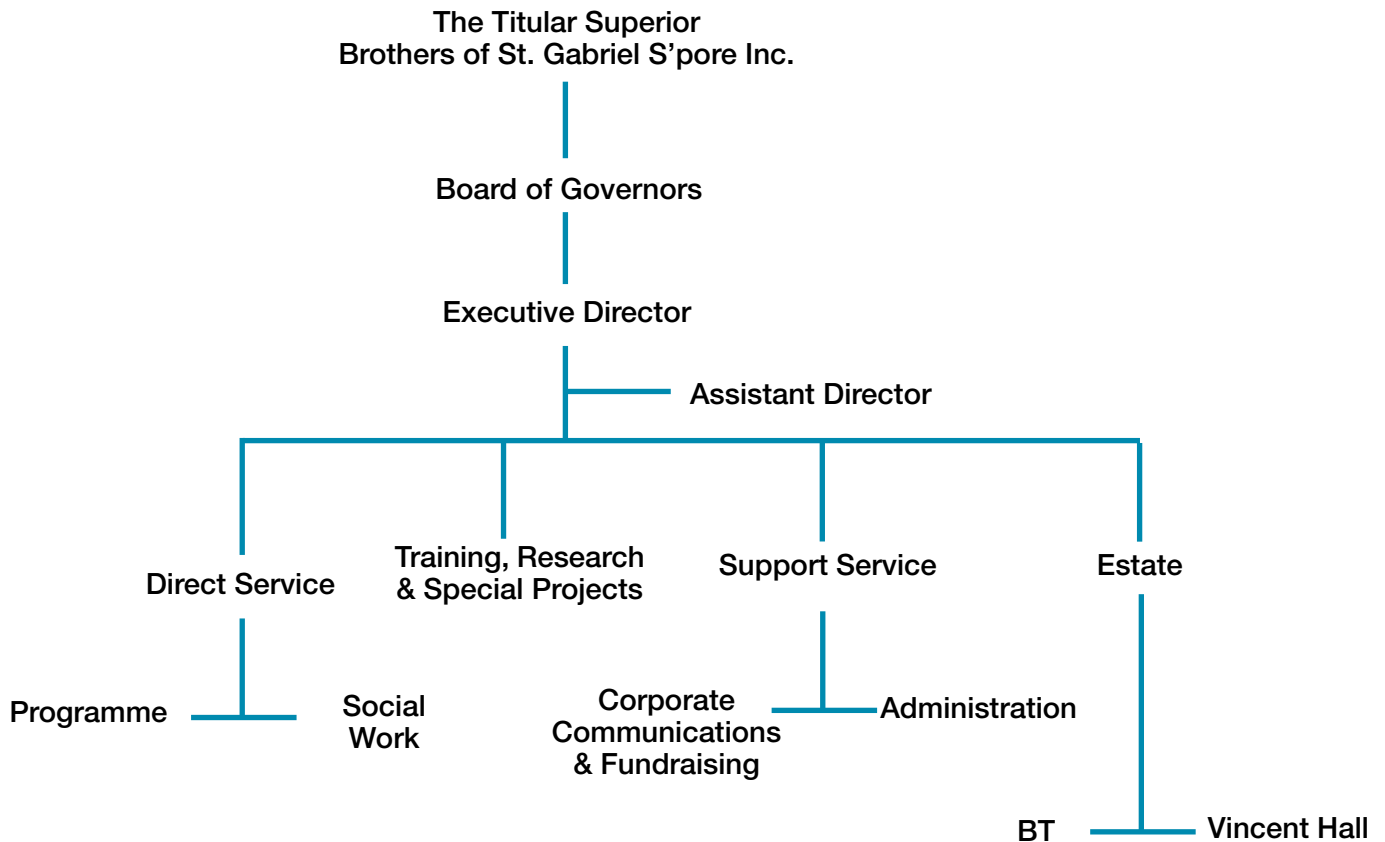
The Titular Superior
Brothers of St. Gabriel S'pore Inc.

Board of Governors

Executive Director

Assistant Director

Direct Service

Training, Research & Special Projects

Support Service

Estate

Programme

Social Work

Corporate Communications & Fundraising

Administration

BT

Vincent Hall